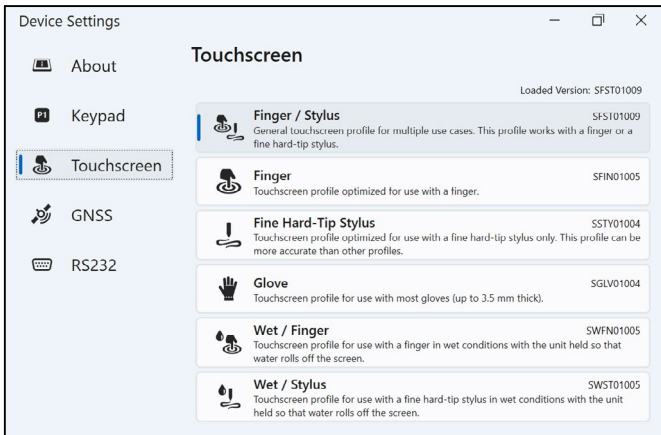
Device Settings

About

P1 Keypad

Touchscreen

GNSS

RS232

Touchscreen

Loaded Version: SFST01009

Finger / Stylus SFST01009
General touchscreen profile for multiple use cases. This profile works with a finger or a fine hard-tip stylus.

Finger SFIN01005
Touchscreen profile optimized for use with a finger.

Fine Hard-Tip Stylus SSTY01004
Touchscreen profile optimized for use with a fine hard-tip stylus only. This profile can be more accurate than other profiles.

Glove SGLV01004
Touchscreen profile for use with most gloves (up to 3.5 mm thick).

Wet / Finger SWFN01005
Touchscreen profile for use with a finger in wet conditions with the unit held so that water rolls off the screen.

Wet / Stylus SWST01005
Touchscreen profile for use with a fine hard-tip stylus in wet conditions with the unit held so that water rolls off the screen.